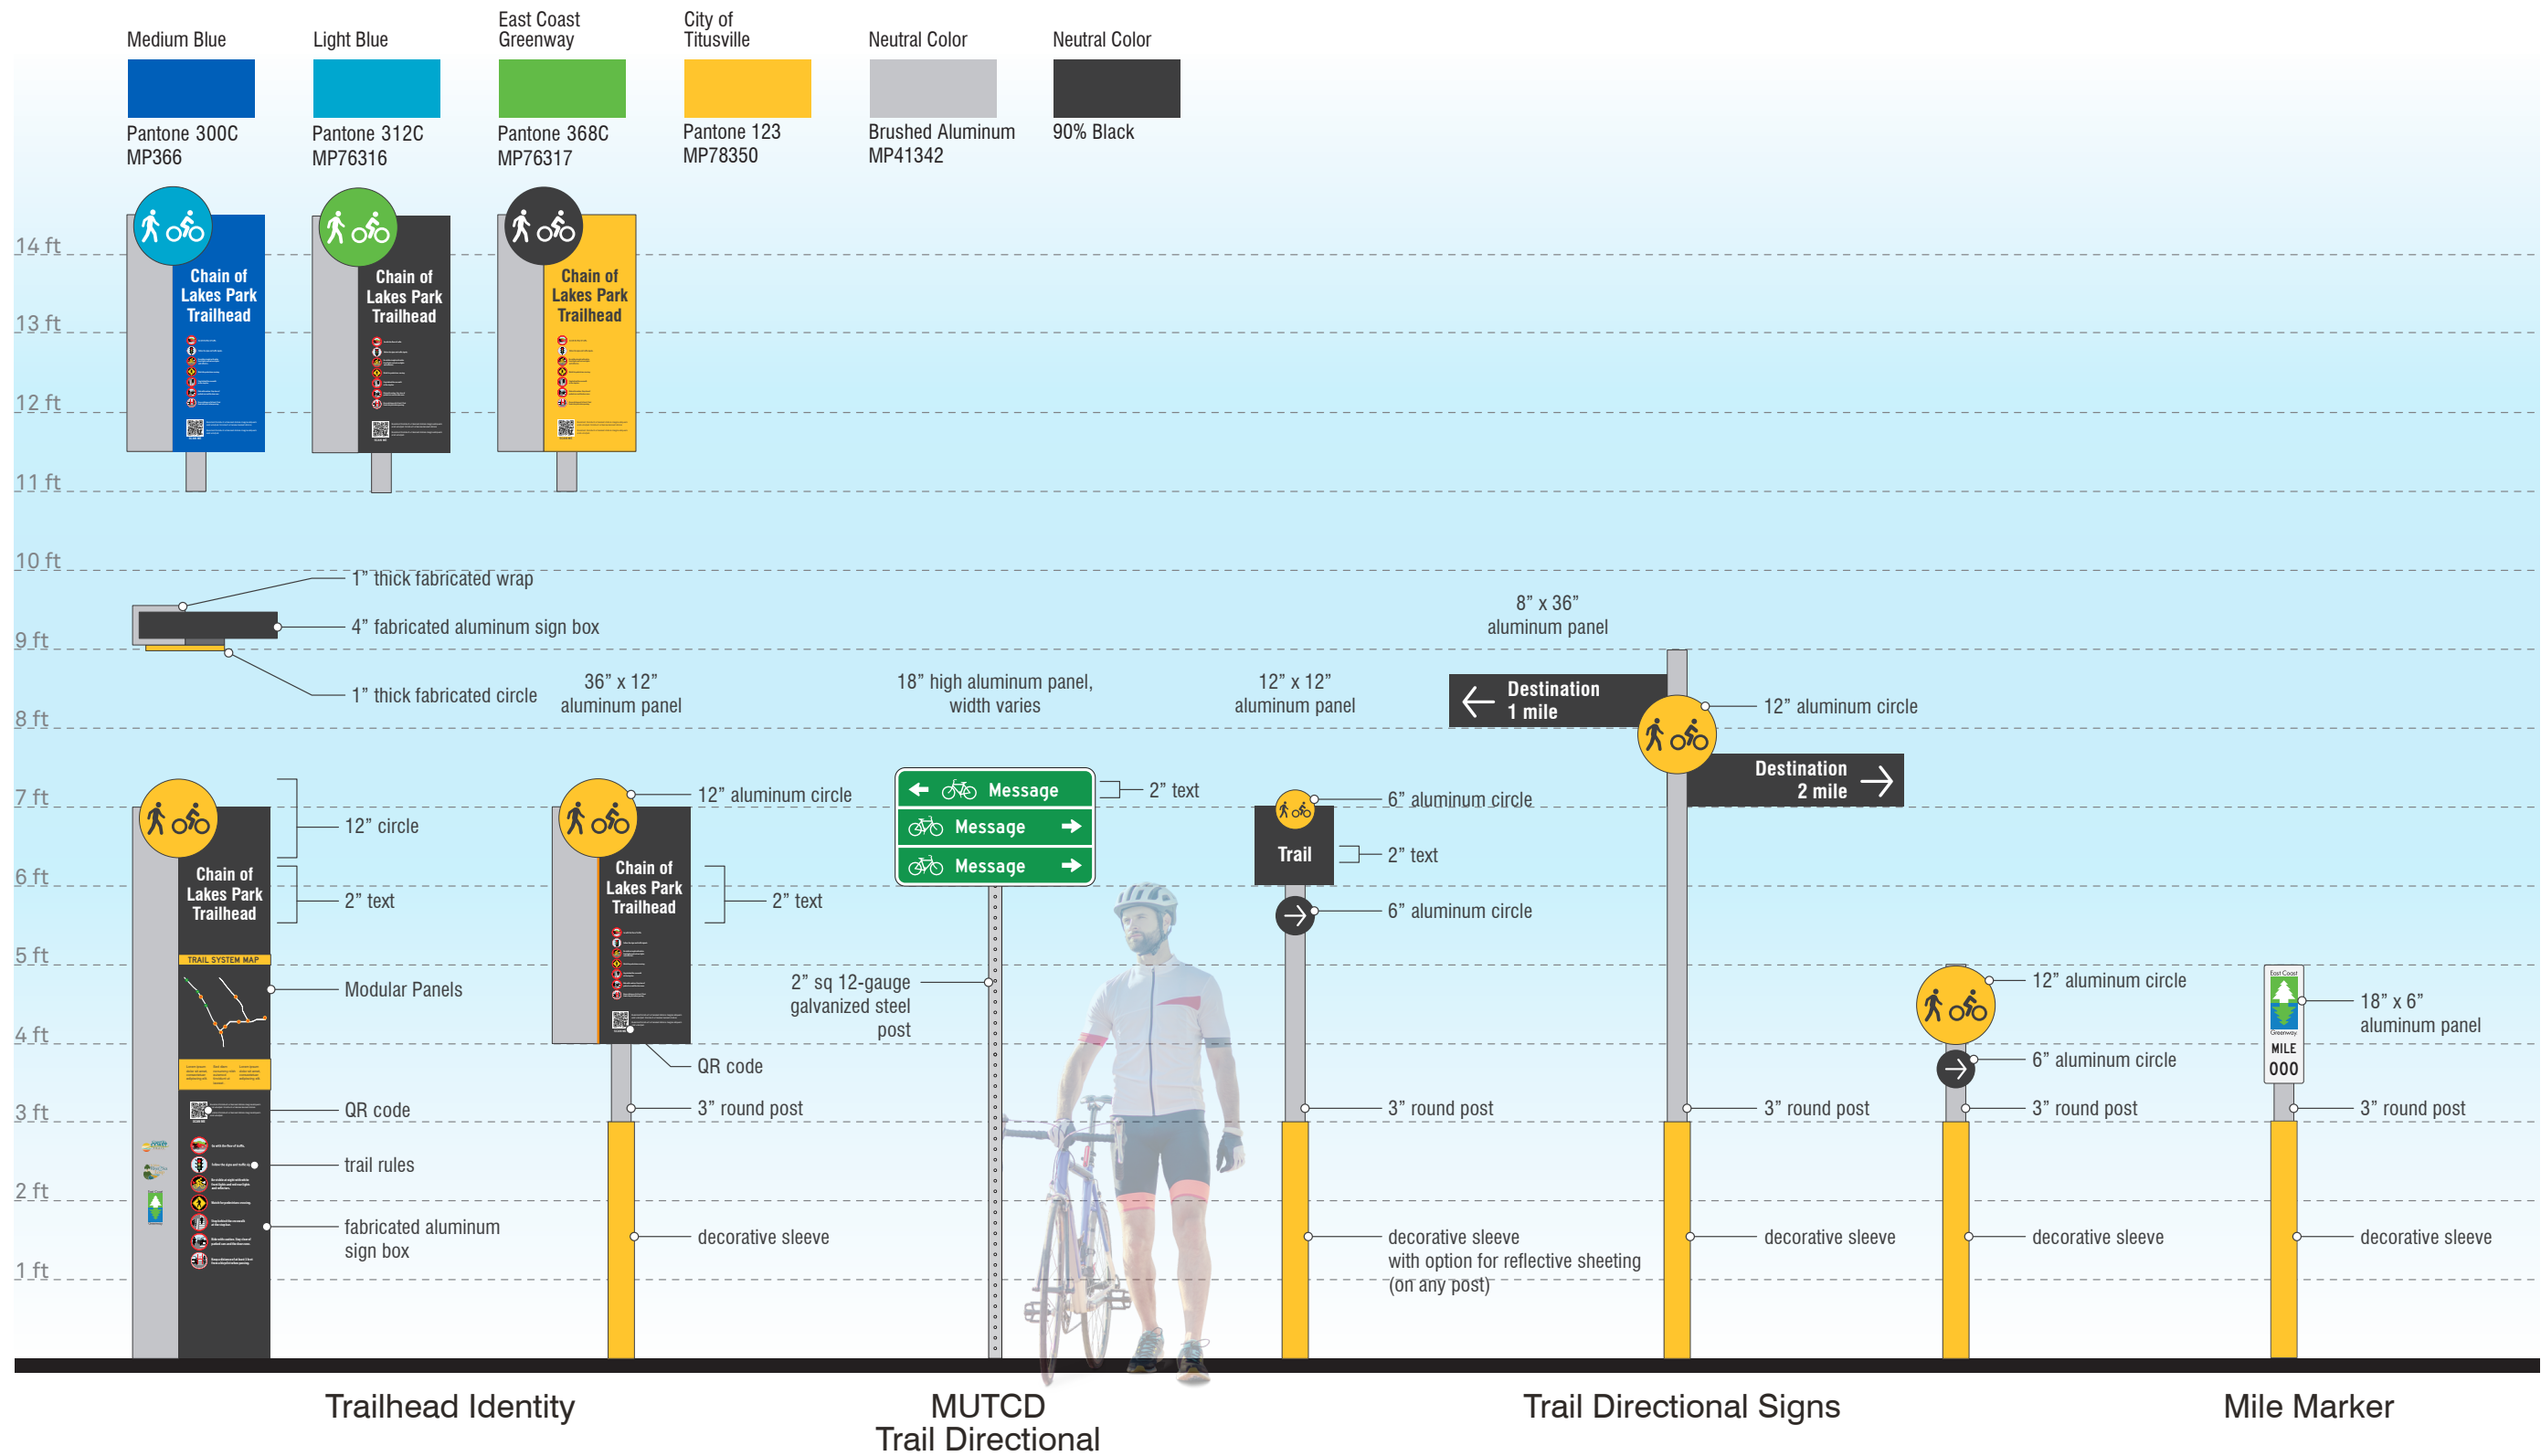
Medium Blue
Pantone 300C
MP366

Light Blue
Pantone 312C
MP76316

East Coast Greenway
Pantone 368C
MP76317

City of Titusville
Pantone 123
MP78350

Neutral Color
Brushed Aluminum
MP41342

Neutral Color
90% Black

Chain of Lakes Park Trailhead

Chain of Lakes Park Trailhead

Chain of Lakes Park Trailhead

14 ft
13 ft
12 ft
11 ft
10 ft
9 ft
8 ft
7 ft
6 ft
5 ft
4 ft
3 ft
2 ft
1 ft

1" thick fabricated wrap
4" fabricated aluminum sign box
1" thick fabricated circle

Chain of Lakes Park Trailhead
TRAIL SYSTEM MAP
12" circle
2" text
Modular Panels
QR code
trail rules
fabricated aluminum sign box

36" x 12" aluminum panel
12" aluminum circle
Chain of Lakes Park Trailhead
2" text
QR code
3" round post
decorative sleeve

18" high aluminum panel, width varies
Message
Message
Message
2" text
2" sq 12-gauge galvanized steel post

12" x 12" aluminum panel
6" aluminum circle
Trail
2" text
6" aluminum circle
3" round post
decorative sleeve with option for reflective sheeting (on any post)

8" x 36" aluminum panel
Destination 1 mile
12" aluminum circle
Destination 2 mile
3" round post
decorative sleeve

12" aluminum circle
6" aluminum circle
3" round post
decorative sleeve

East Coast Greenway
MILE
000
18" x 6" aluminum panel
3" round post
decorative sleeve

Trailhead Identity
MUTCD Trail Directional
Trail Directional Signs
Mile Marker